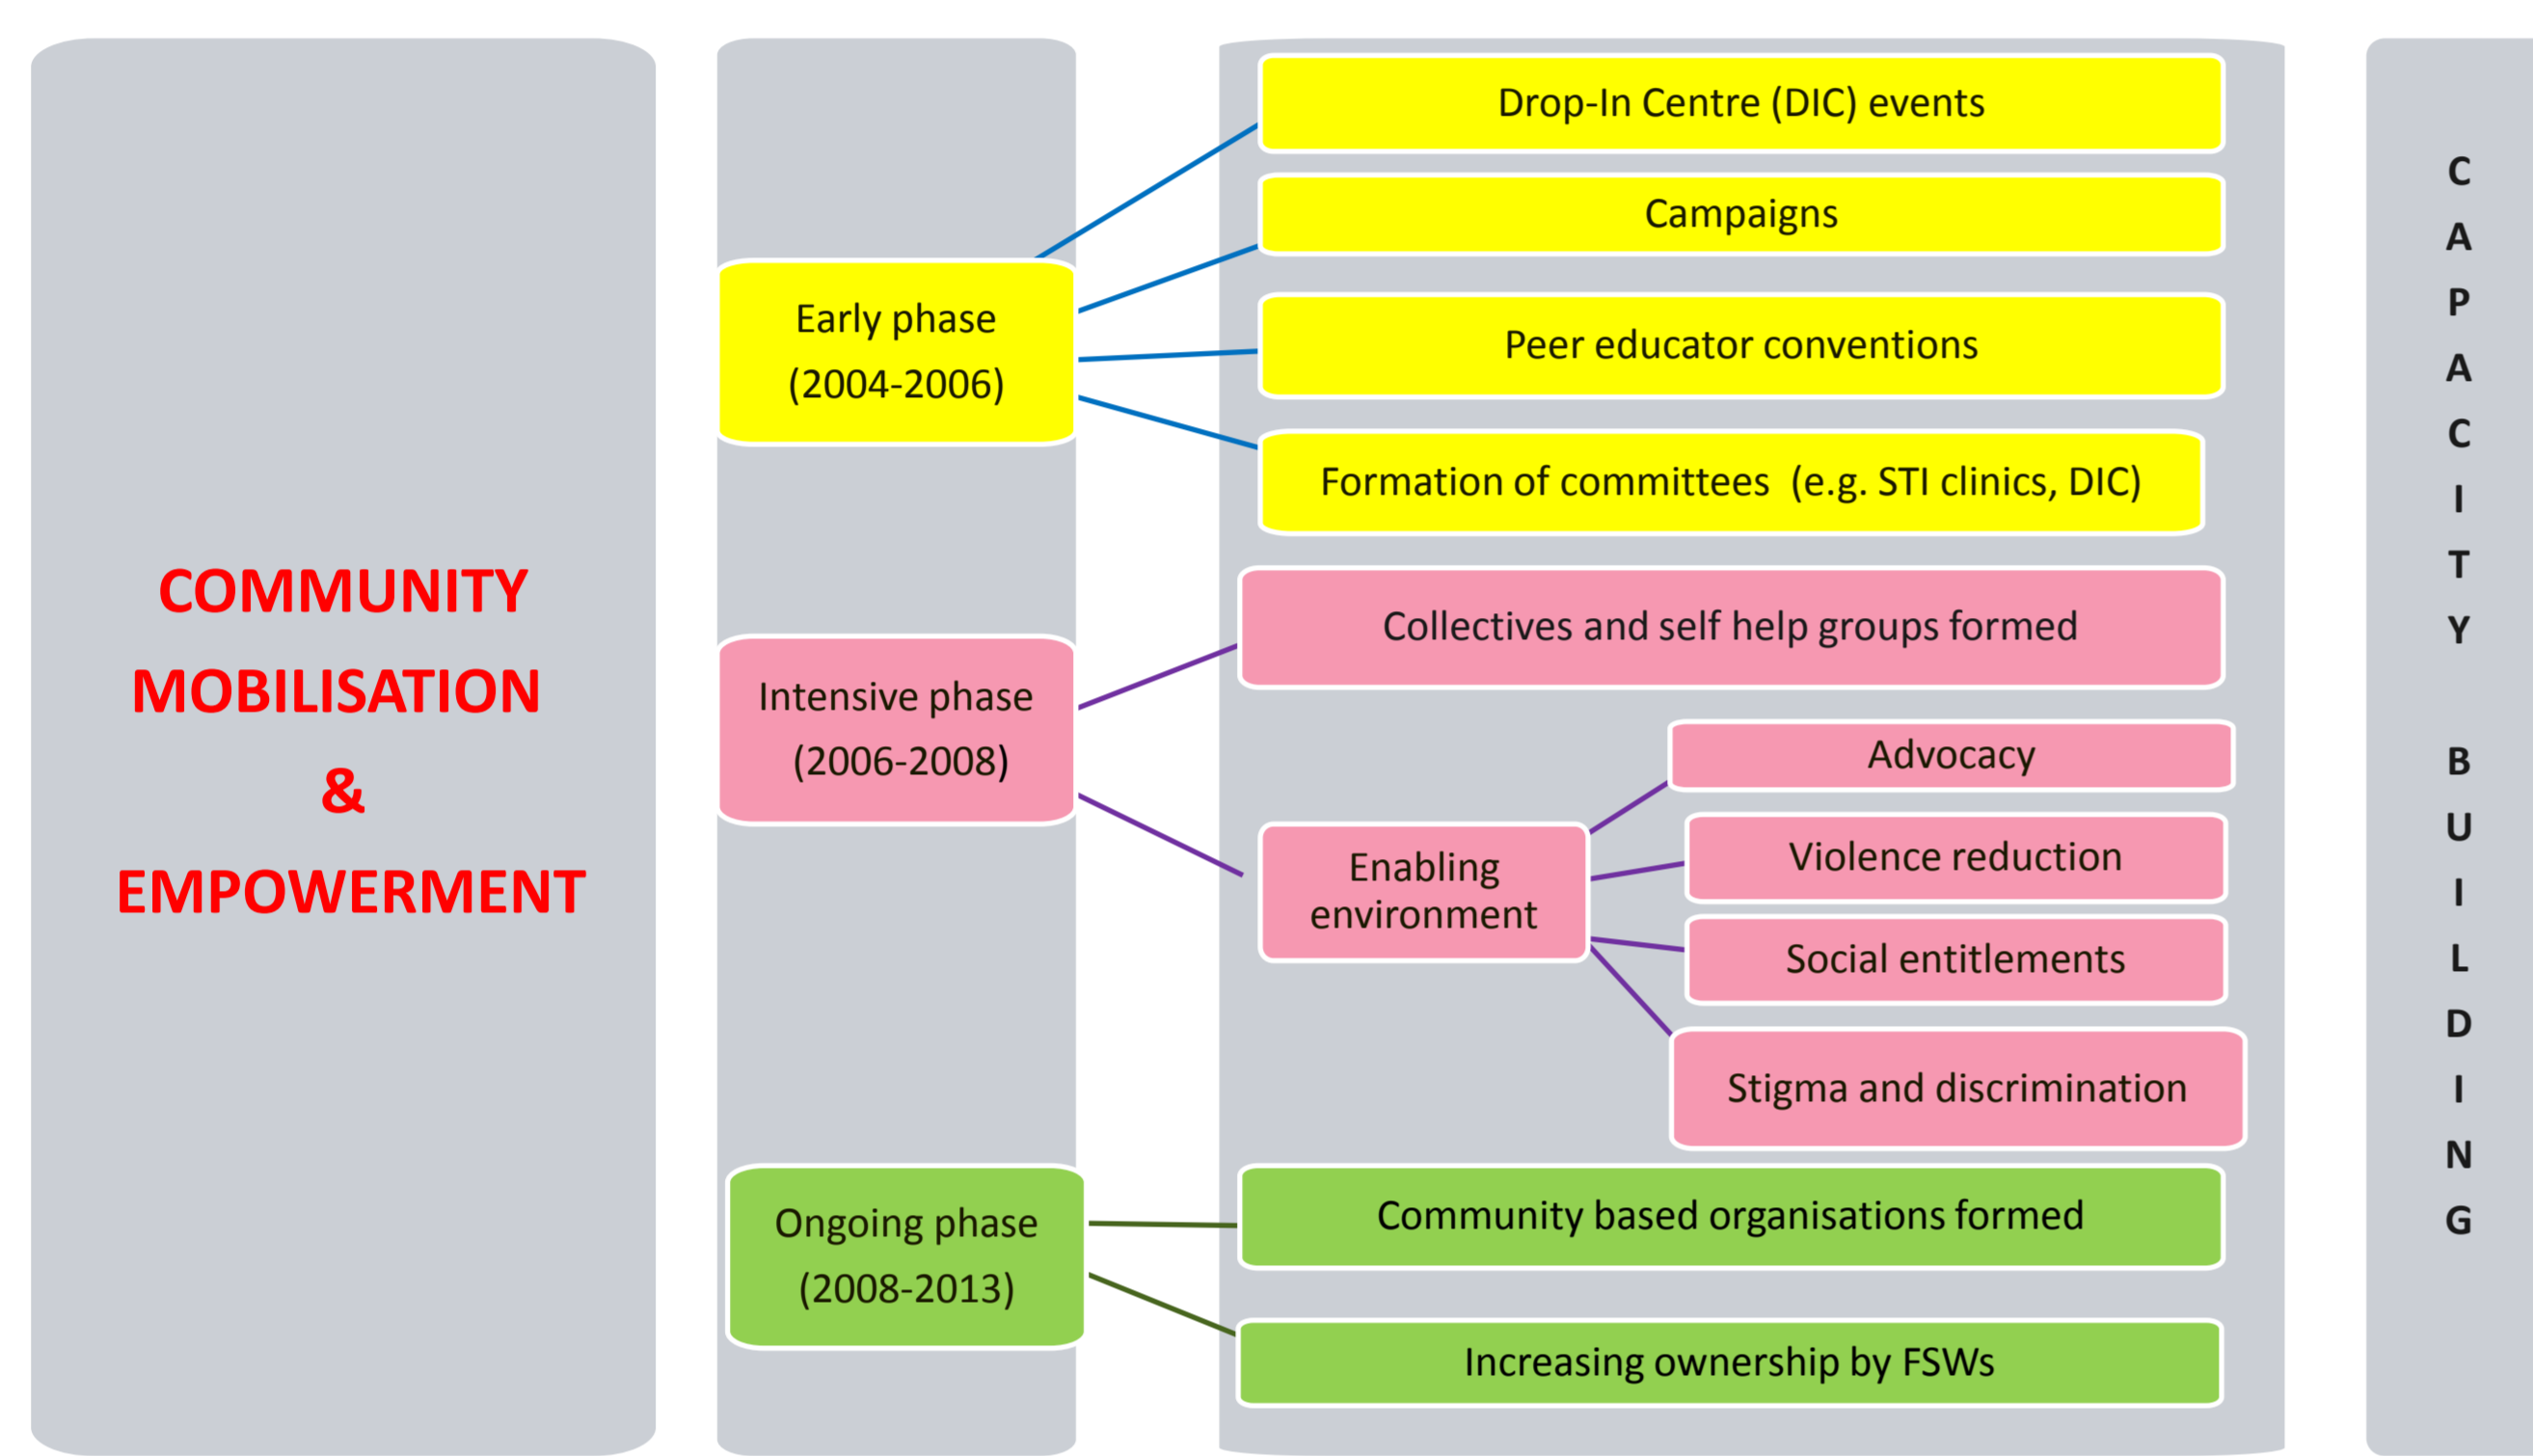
COMMUNITY MOBILISATION & EMPOWERMENT

Early phase (2004-2006)

Drop-In Centre (DIC) events

Campaigns

Peer educator conventions

Formation of committees (e.g. STI clinics, DIC)

Intensive phase (2006-2008)

Collectives and self help groups formed

Enabling environment

Advocacy

Violence reduction

Social entitlements

Stigma and discrimination

Ongoing phase (2008-2013)

Community based organisations formed

Increasing ownership by FSWs

CAPACITY BUILDING